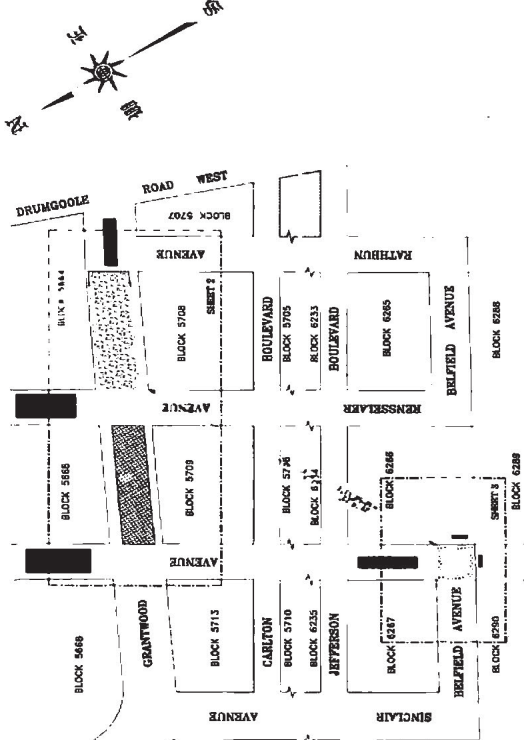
N
E
S
W

DRUMGOOLE
ROAD WEST
BLOCK 5707
AVENUE
RATHBUN
BLOCK 5664
BLOCK 5708
SHEET 2
BOULEVARD
BLOCK 5705
BLOCK 6233
BOULEVARD
BLOCK 6265
BELFIELD AVENUE
BLOCK 6288
AVENUE
RENSSELAER
BLOCK 5668
BLOCK 5709
BLOCK 5706
BLOCK 6234
BLOCK 6266
SHEET 3
BLOCK 6289
AVENUE
GRANTWOOD
BLOCK 5669
BLOCK 5713
CARLTON
BLOCK 5710
BLOCK 6235
JEFFERSON
BLOCK 6267
AVENUE
BELFIELD
BLOCK 6290
AVENUE
SINCLAIR